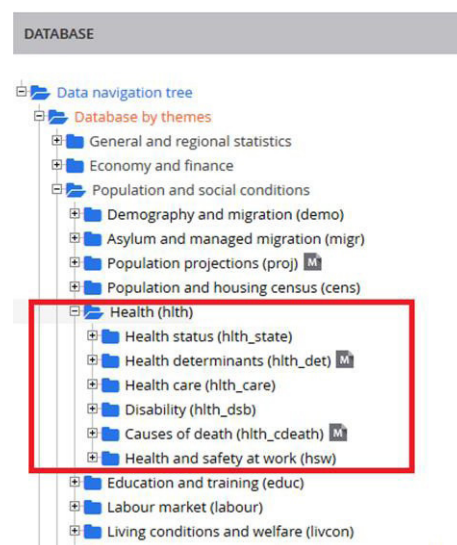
DATABASE

Data navigation tree
Database by themes
General and regional statistics
Economy and finance
Population and social conditions
Demography and migration (demo)
Asylum and managed migration (migr)
Population projections (proj) M
Population and housing census (cens)
Health (hlth)
Health status (hlth_state)
Health determinants (hlth_det) M
Health care (hlth_care)
Disability (hlth_dsb)
Causes of death (hlth_cdeath) M
Health and safety at work (hsw)
Education and training (educ)
Labour market (labour)
Living conditions and welfare (livcon)